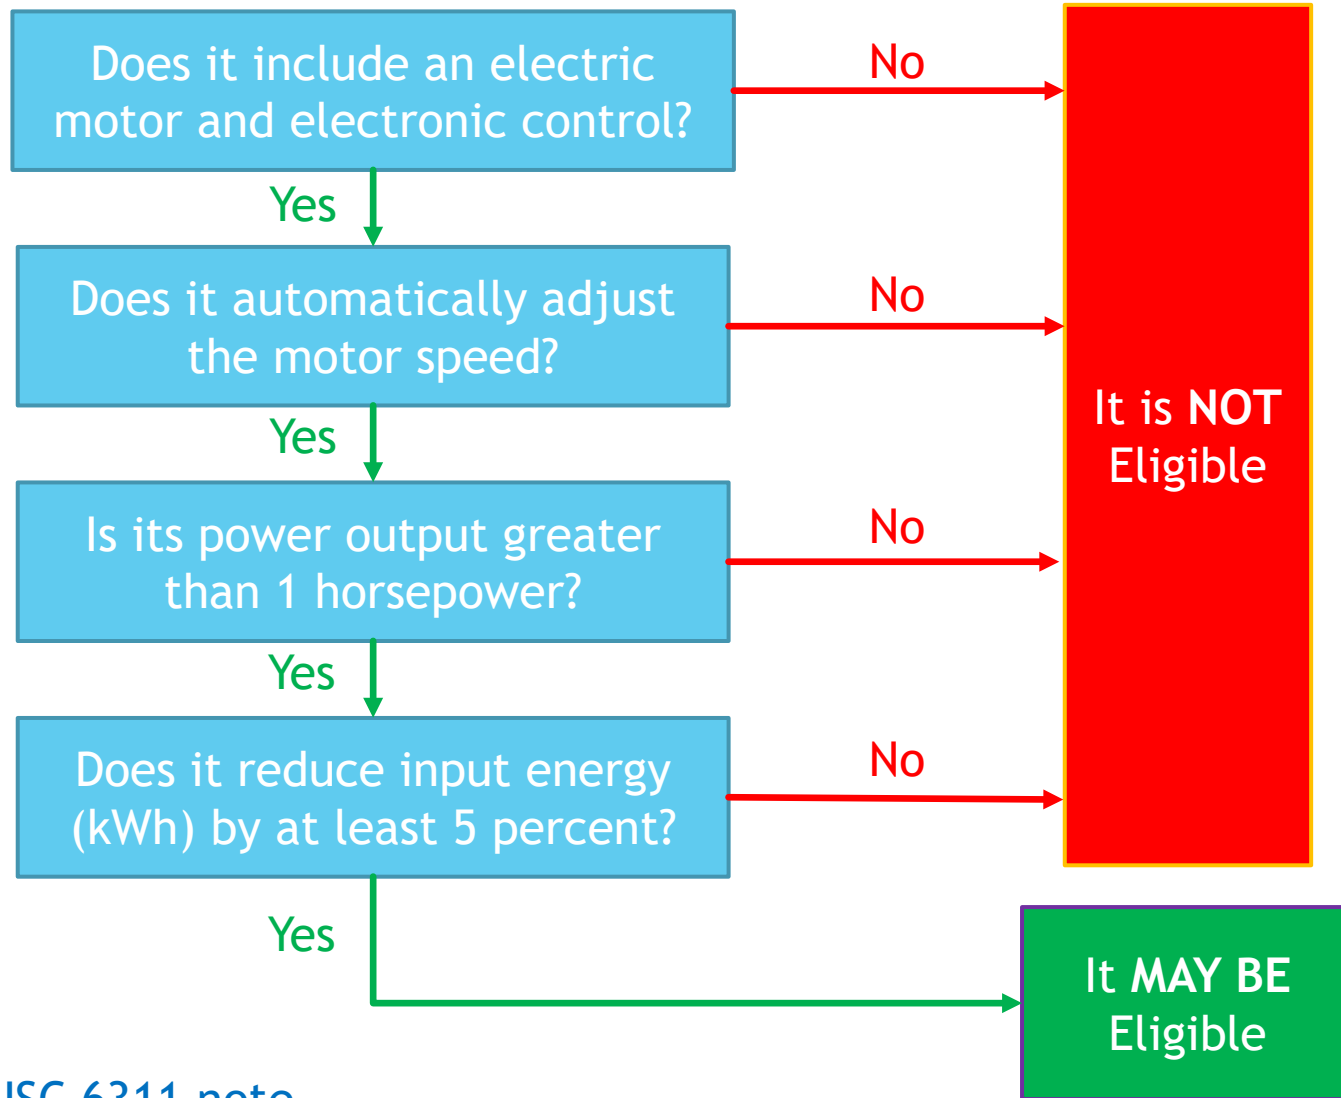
Does it include an electric motor and electronic control?

No

Yes

Does it automatically adjust the motor speed?

No

Yes

Is its power output greater than 1 horsepower?

No

Yes

Does it reduce input energy (kWh) by at least 5 percent?

No

It is NOT Eligible

Yes

It MAY BE Eligible

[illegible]SC 6311 note